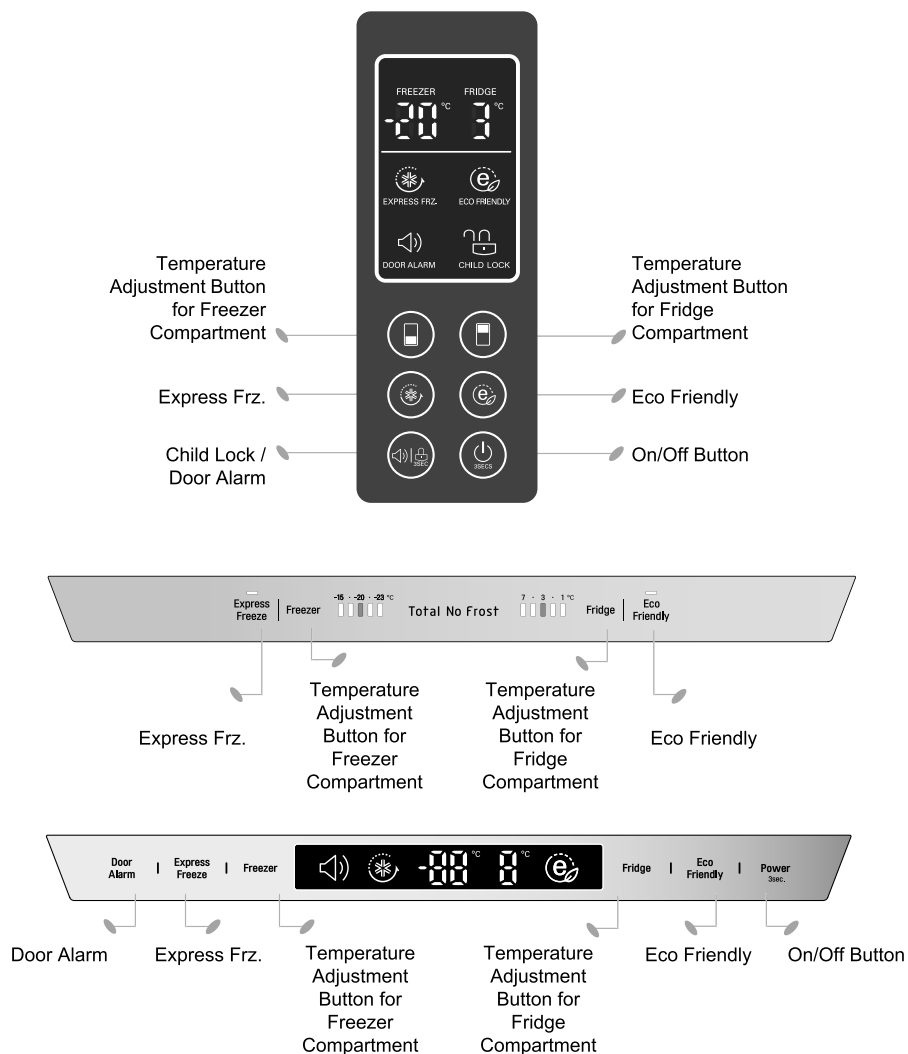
FREEZER FRIDGE
-20 °C 3 °C

EXPRESS FRZ. ECO FRIENDLY

DOOR ALARM CHILD LOCK

Temperature Adjustment Button for Freezer Compartment

Temperature Adjustment Button for Fridge Compartment

Express Frz.

Eco Friendly

Child Lock / Door Alarm

3SEC

3SECS

On/Off Button

Express Freeze | Freezer -15 · -20 · -23 °C Total No Frost 7 · 3 · 1 °C Fridge | Eco Friendly

Express Frz.

Temperature Adjustment Button for Freezer Compartment

Temperature Adjustment Button for Fridge Compartment

Eco Friendly

Door Alarm | Express Freeze | Freezer -88 °C 8 °C Fridge | Eco Friendly | Power 3sec.

Door Alarm

Express Frz.

Temperature Adjustment Button for Freezer Compartment

Temperature Adjustment Button for Fridge Compartment

Eco Friendly

On/Off Button